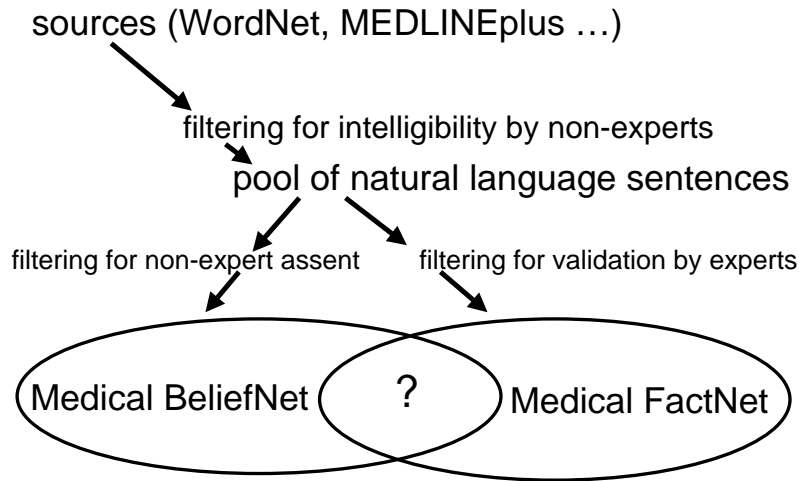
sources (WordNet, MEDLINEplus …)

filtering for intelligibility by non-experts

pool of natural language sentences

filtering for non-expert assent

filtering for validation by experts

Medical BeliefNet

?

Medical FactNet